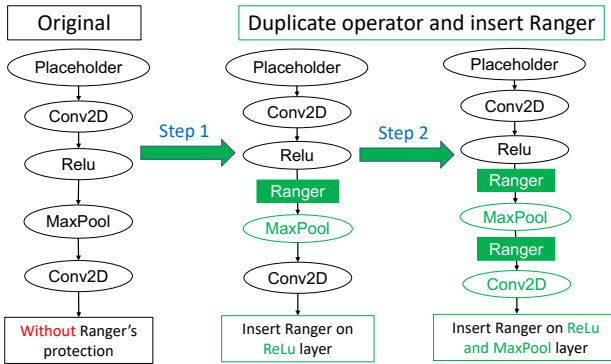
Original

Duplicate operator and insert Ranger

Placeholder
Conv2D
Relu
MaxPool
Conv2D
Without Ranger's protection

Step 1

Placeholder
Conv2D
Relu
Ranger
MaxPool
Conv2D
Insert Ranger on ReLu layer

Step 2

Placeholder
Conv2D
Relu
Ranger
MaxPool
Ranger
Conv2D
Insert Ranger on ReLu and MaxPool layer